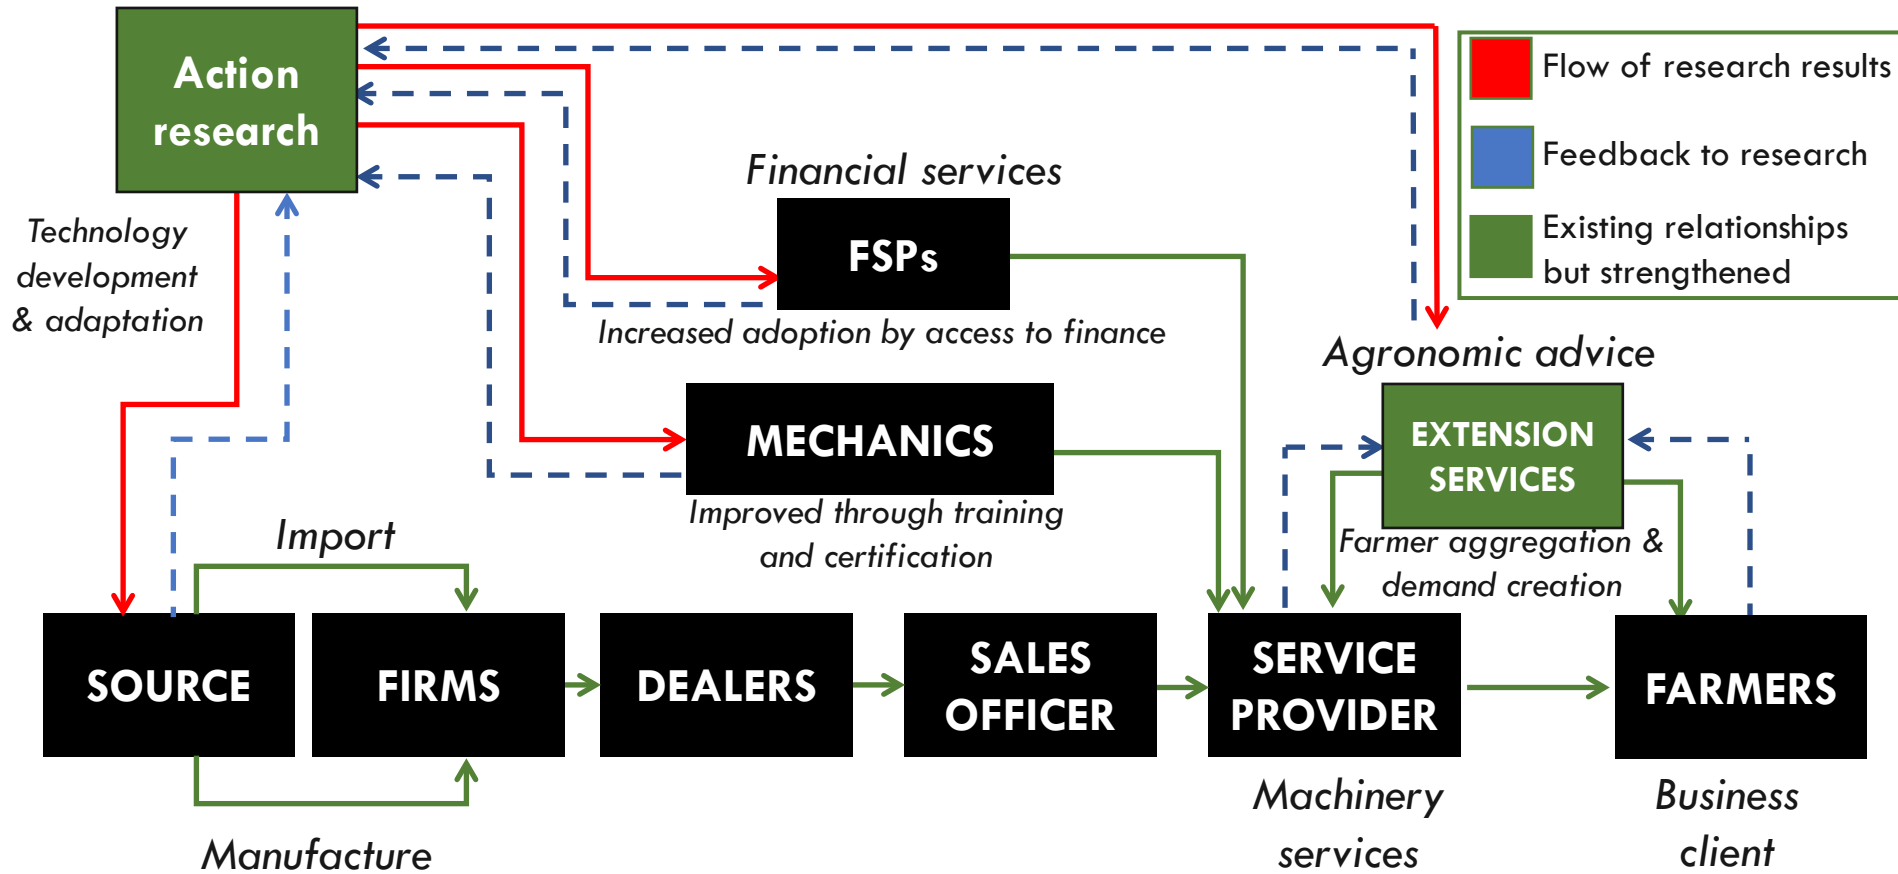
Action research

Flow of research results

Feedback to research

Existing relationships but strengthened

Technology development & adaptation

Financial services

FSPs

Increased adoption by access to finance

Agronomic advice

MECHANICS

Improved through training and certification

EXTENSION SERVICES

Farmer aggregation & demand creation

Import

SOURCE

FIRMS

DEALERS

SALES OFFICER

SERVICE PROVIDER

FARMERS

Manufacture

Machinery services

Business client